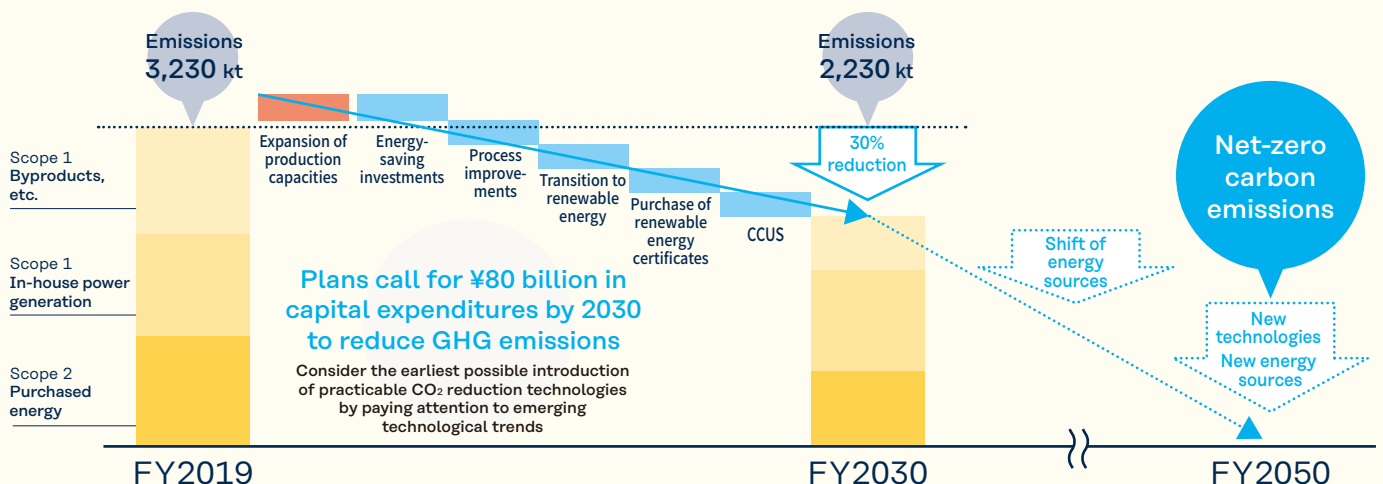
Emissions
3,230 kt

Emissions
2,230 kt

Scope 1
Byproducts, etc.

Scope 1
In-house power generation

Scope 2
Purchased energy

Expansion of production capacities

Energy-saving investments

Process improvements

Transition to renewable energy

Purchase of renewable energy certificates

CCUS

30% reduction

Net-zero carbon emissions

Shift of energy sources

New technologies
New energy sources

Plans call for ¥80 billion in capital expenditures by 2030 to reduce GHG emissions

Consider the earliest possible introduction of practicable $CO_2$ reduction technologies by paying attention to emerging technological trends

FY2019

FY2030

FY2050